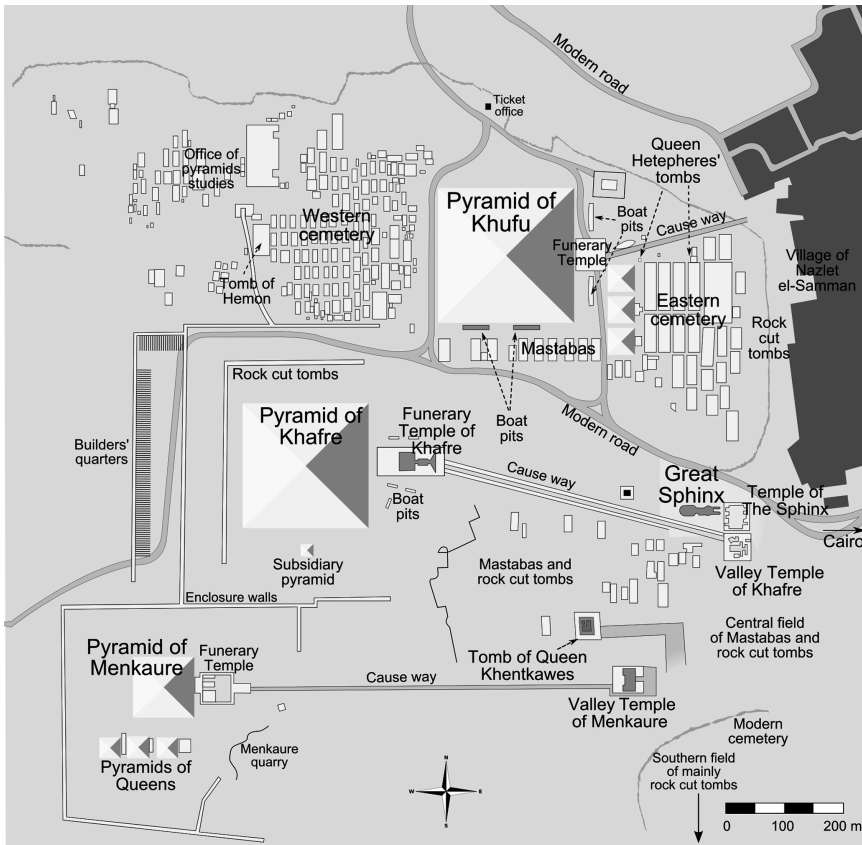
Modern road

Ticket office

Queen Hetepheres' tombs

Office of pyramids studies

Western cemetery

Tomb of Hemon

Pyramid of Khufu

Boat pits

Cause way

Funerary Temple

Village of Nazlet el-Samman

Eastern cemetery

Rock cut tombs

Mastabas

Boat pits

Rock cut tombs

Modern road

Builders' quarters

Pyramid of Khafre

Funerary Temple of Khafre

Cause way

Boat pits

Great Sphinx

Temple of The Sphinx

Cairo

Valley Temple of Khafre

Subsidiary pyramid

Mastabas and rock cut tombs

Enclosure walls

Central field of Mastabas and rock cut tombs

Pyramid of Menkaure

Funerary Temple

Cause way

Tomb of Queen Khentkawes

Valley Temple of Menkaure

Modern cemetery

Menkaure quarry

Pyramids of Queens

N
W
E
S

Southern field of mainly rock cut tombs

0 100 200 m